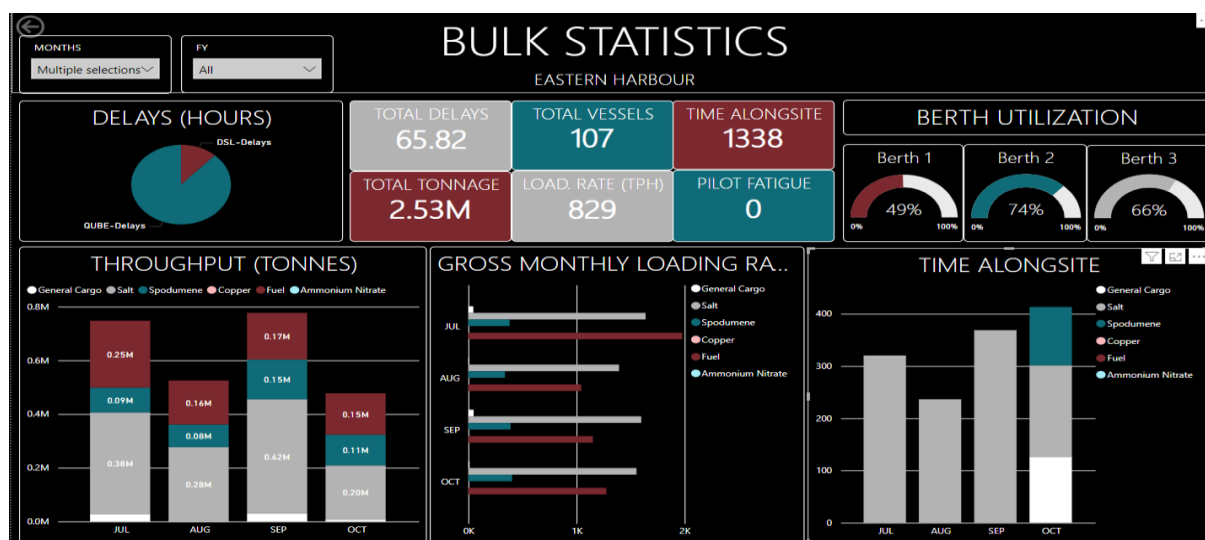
MONTHS
Multiple selections
FY
All

BULK STATISTICS
EASTERN HARBOUR

DELAYS (HOURS)
DSL-Delays
QUBE-Delays

| TOTAL DELAYS 65.82 | TOTAL VESSELS 107 | TIME ALONGSITE 1338 |
|---|---|---|
| TOTAL TONNAGE 2.53M | LOAD. RATE (TPH) 829 | PILOT FATIGUE 0 |

BERTH UTILIZATION
Berth 1
49%
0% 100%
Berth 2
74%
0% 100%
Berth 3
66%
0% 100%

THROUGHPUT (TONNES)
General Cargo Salt Spodumene Copper Fuel Ammonium Nitrate
0.8M
0.6M
0.4M
0.2M
0.0M
0.25M
0.09M
0.38M
0.16M
0.08M
0.28M
0.17M
0.15M
0.42M
0.15M
0.11M
0.20M
JUL AUG SEP OCT

GROSS MONTHLY LOADING RA...
JUL
AUG
SEP
OCT
0K 1K 2K
General Cargo
Salt
Spodumene
Copper
Fuel
Ammonium Nitrate

TIME ALONGSITE
400
300
200
100
0
JUL AUG SEP OCT
General Cargo
Salt
Spodumene
Copper
Fuel
Ammonium Nitrate